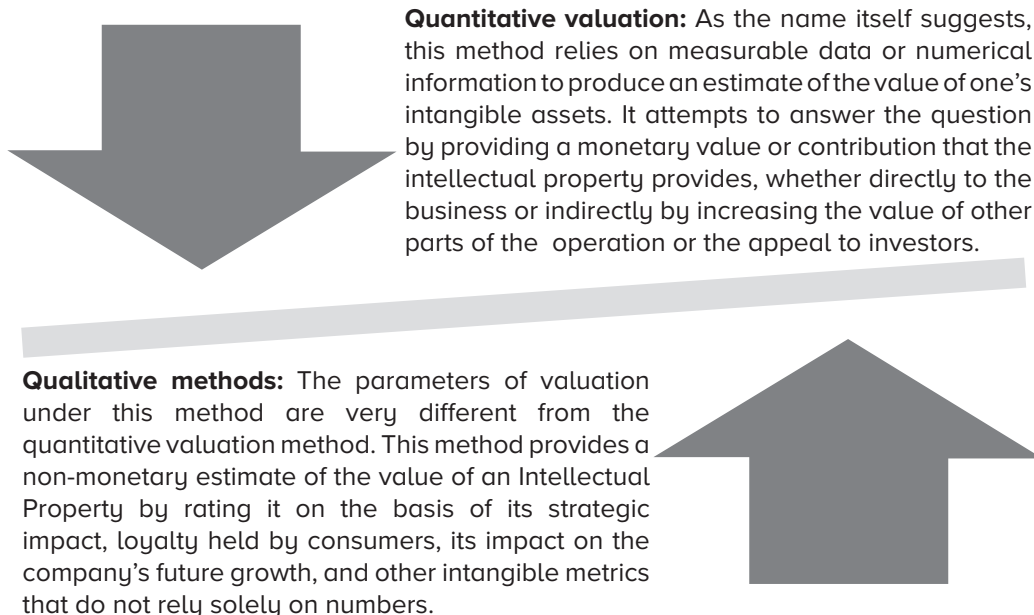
**Quantitative valuation:** As the name itself suggests, this method relies on measurable data or numerical information to produce an estimate of the value of one's intangible assets. It attempts to answer the question by providing a monetary value or contribution that the intellectual property provides, whether directly to the business or indirectly by increasing the value of other parts of the operation or the appeal to investors.

**Qualitative methods:** The parameters of valuation under this method are very different from the quantitative valuation method. This method provides a non-monetary estimate of the value of an Intellectual Property by rating it on the basis of its strategic impact, loyalty held by consumers, its impact on the company's future growth, and other intangible metrics that do not rely solely on numbers.